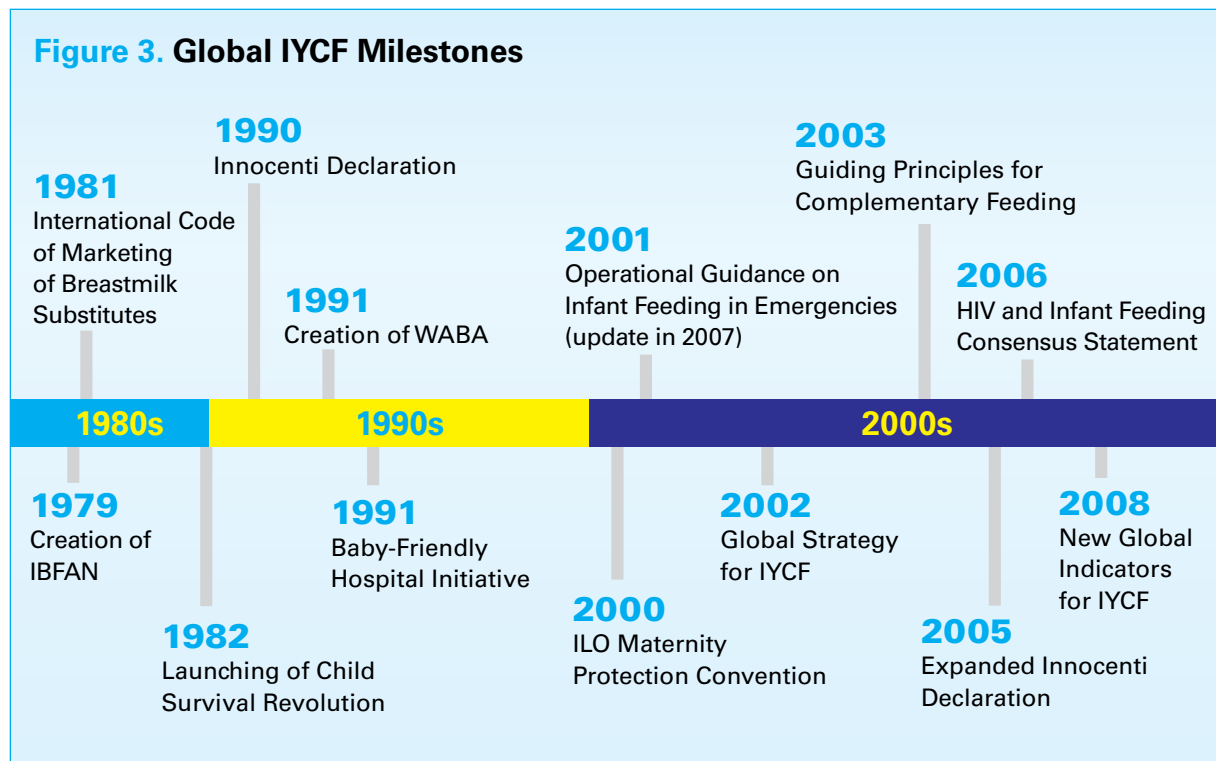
**Figure 3. Global IYCF Milestones**

**1981**
International Code of Marketing of Breastmilk Substitutes

**1990**
Innocenti Declaration

**1991**
Creation of WABA

**2001**
Operational Guidance on Infant Feeding in Emergencies (update in 2007)

**2003**
Guiding Principles for Complementary Feeding

**2006**
HIV and Infant Feeding Consensus Statement

1980s

1990s

2000s

**1979**
Creation of IBFAN

**1982**
Launching of Child Survival Revolution

**1991**
Baby-Friendly Hospital Initiative

**2000**
ILO Maternity Protection Convention

**2002**
Global Strategy for IYCF

**2005**
Expanded Innocenti Declaration

**2008**
New Global Indicators for IYCF